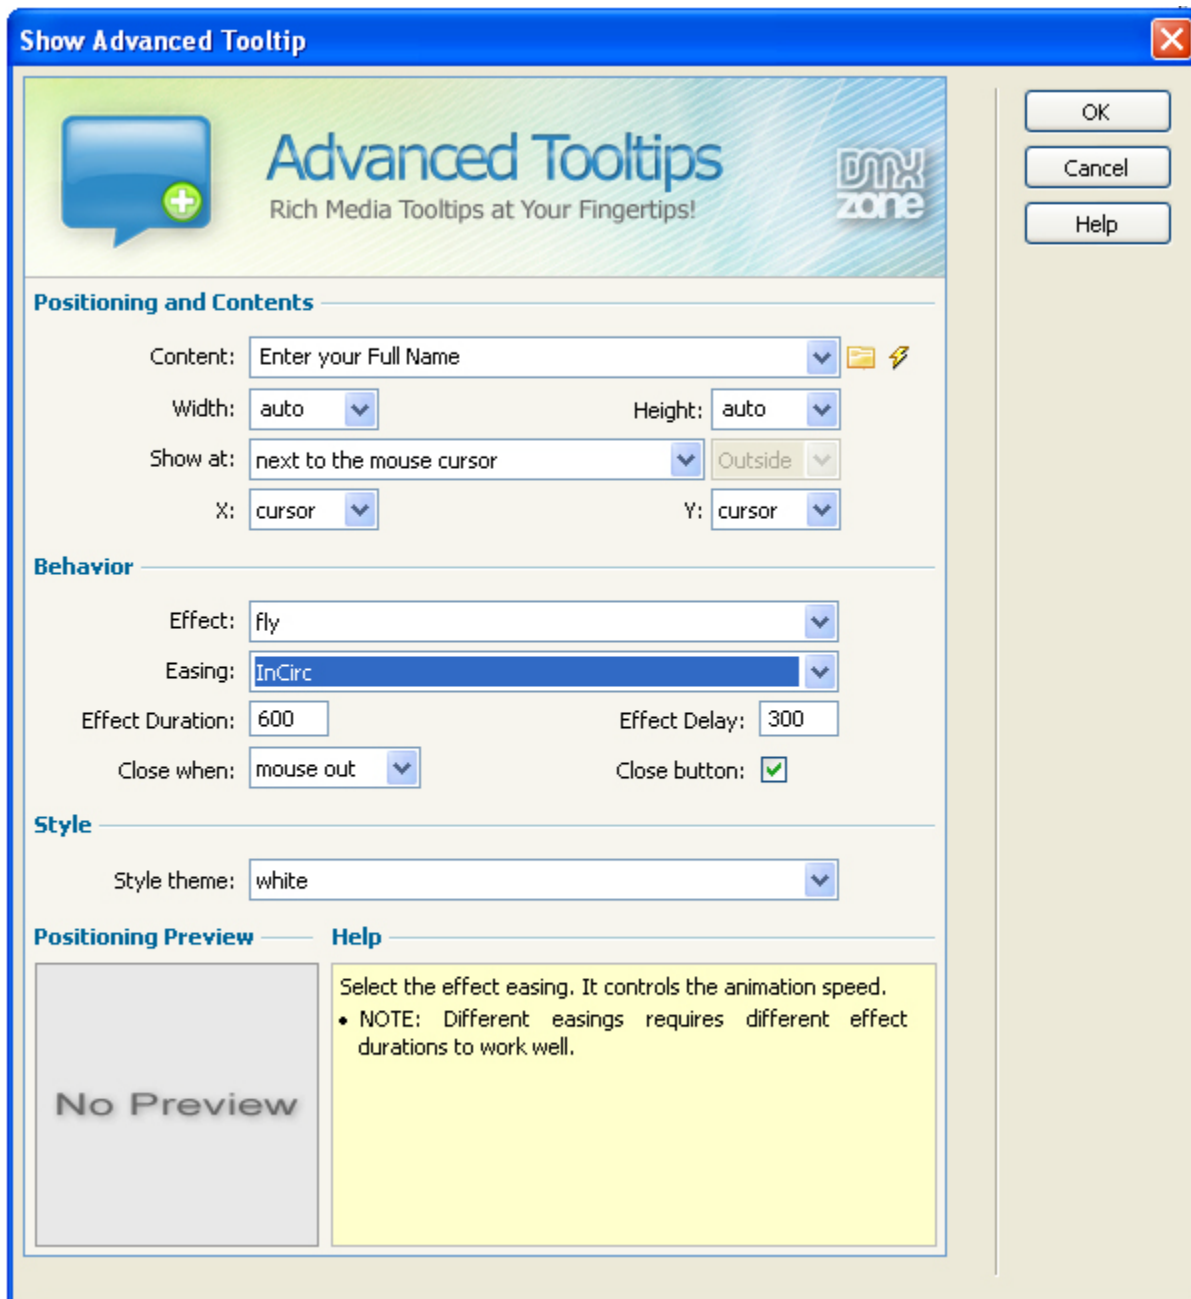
Show Advanced Tooltip

OK

Cancel

Help

Advanced Tooltips

Rich Media Tooltips at Your Fingertips!

DMX zone

Positioning and Contents

Content: Enter your Full Name

Width: auto

Height: auto

Show at: next to the mouse cursor

Outside

X: cursor

Y: cursor

Behavior

Effect: fly

Easing: InCirc

Effect Duration: 600

Effect Delay: 300

Close when: mouse out

Close button:

Style

Style theme: white

Positioning Preview

Help

No Preview

Select the effect easing. It controls the animation speed.

• NOTE: Different easings requires different effect durations to work well.